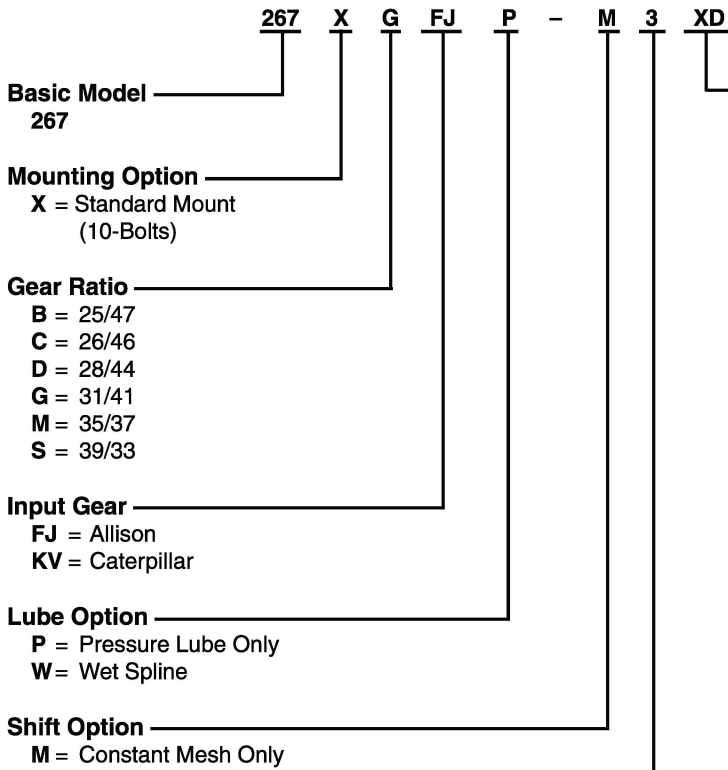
267 X G FJ P – M 3 XD

Basic Model
267

Mounting Option
X = Standard Mount (10-Bolts)

Gear Ratio
B = 25/47
C = 26/46
D = 28/44
G = 31/41
M = 35/37
S = 39/33

Input Gear
FJ = Allison
KV = Caterpillar

Lube Option
P = Pressure Lube Only
W = Wet Spline

Shift Option
M = Constant Mesh Only